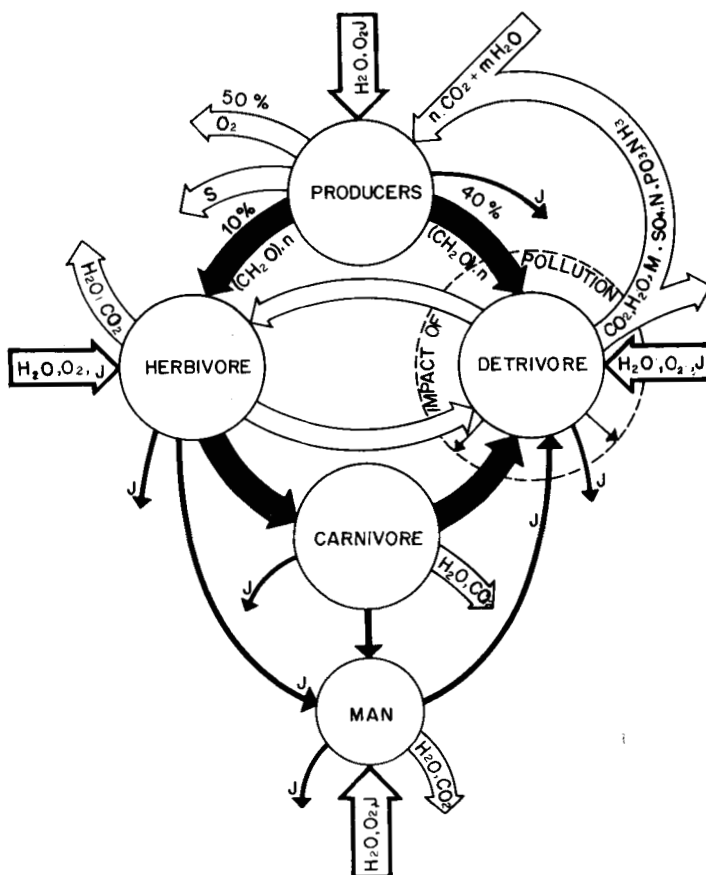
$H_2O, O_2, J$

$n.CO_2 + mH_2O$

50 %

$O_2$

PRODUCERS

S

10%

40 %

J

$NH_3, N.PO_3, SO_4, M, H_2O, CO_2$

$H_2O, CO_2$

$(CH_2O).n$

$(CH_2O).n$

POLLUTION

IMPACT OF

$H_2O, O_2, J$

HERBIVORE

DETRIVORE

$H_2O, O_2, J$

J

J

J

CARNIVORE

$H_2O, CO_2$

J

J

MAN

J

$H_2O, CO_2$

$H_2O, O_2, J$